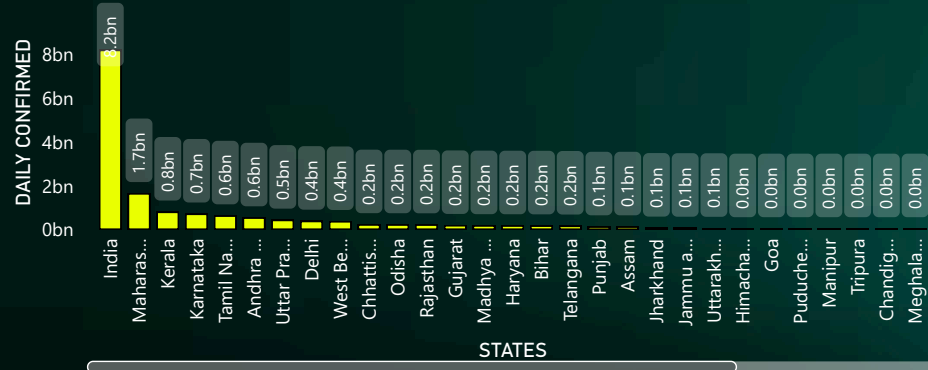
DAILY CONFIRMED

8bn
6bn
4bn
2bn
0bn

8.2bn
1.7bn
0.8bn
0.7bn
0.6bn
0.6bn
0.5bn
0.4bn
0.4bn
0.2bn
0.2bn
0.2bn
0.2bn
0.2bn
0.2bn
0.2bn
0.2bn
0.1bn
0.1bn
0.1bn
0.1bn
0.1bn
0.0bn
0.0bn
0.0bn
0.0bn
0.0bn
0.0bn
0.0bn

India
Maharas...
Kerala
Karnataka
Tamil Na...
Andhra ...
Uttar Pra...
Delhi
West Be...
Chhattis...
Odisha
Rajasthan
Gujarat
Madhya ...
Haryana
Bihar
Telangana
Punjab
Assam
Jharkhand
Jammu a...
Uttarakh...
Himacha...
Goa
Puduche...
Manipur
Tripura
Chandig...
Meghala...

STATES